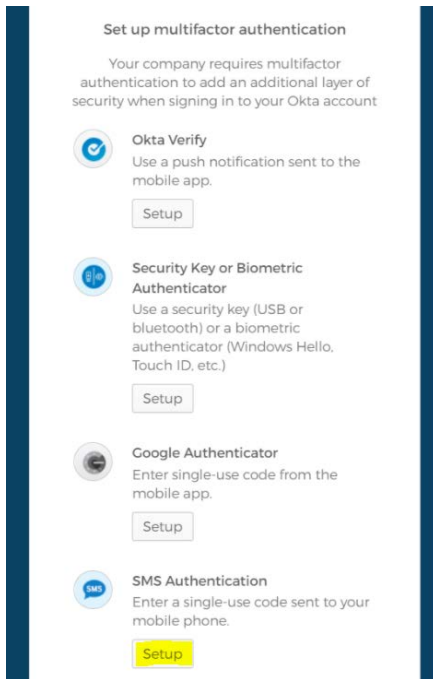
Set up multifactor authentication

Your company requires multifactor authentication to add an additional layer of security when signing in to your Okta account

Okta Verify
Use a push notification sent to the mobile app.
Setup

Security Key or Biometric Authenticator
Use a security key (USB or bluetooth) or a biometric authenticator (Windows Hello, Touch ID, etc.)
Setup

Google Authenticator
Enter single-use code from the mobile app.
Setup

SMS
SMS Authentication
Enter a single-use code sent to your mobile phone.
Setup